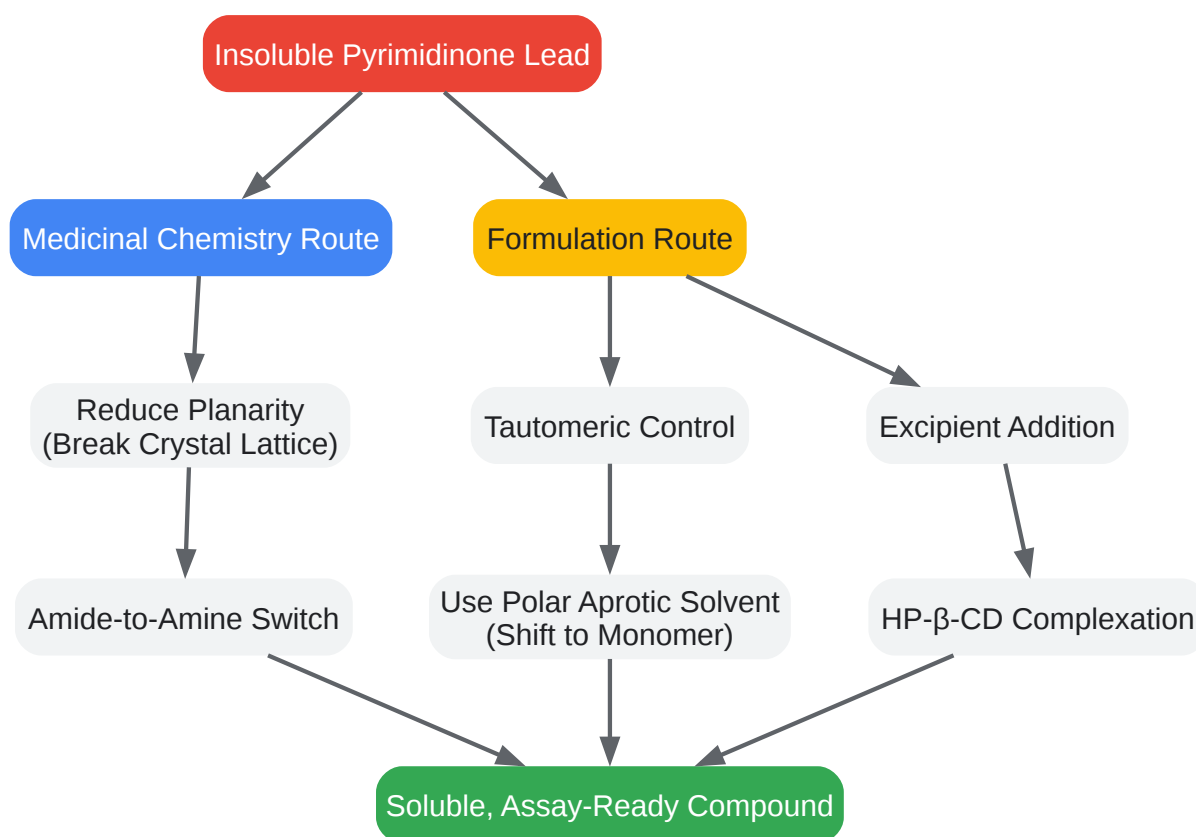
Insoluble Pyrimidinone Lead

Medicinal Chemistry Route

Formulation Route

Reduce Planarity
(Break Crystal Lattice)

Tautomeric Control

Excipient Addition

Amide-to-Amine Switch

Use Polar Aprotic Solvent
(Shift to Monomer)

HP-β-CD Complexation

Soluble, Assay-Ready Compound